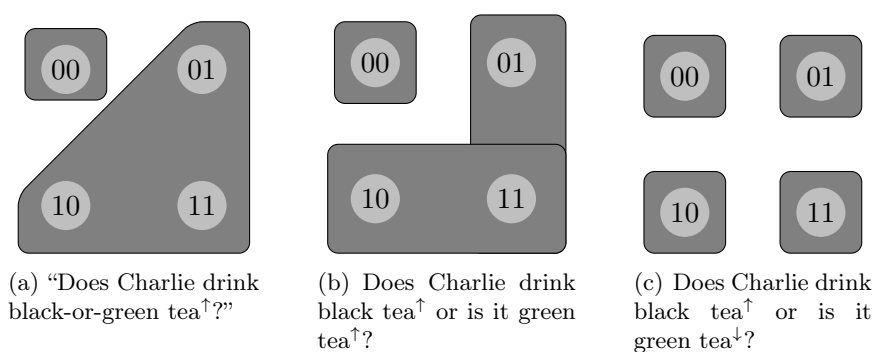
00

01

10

11

(a) "Does Charlie drink black-or-green tea$^{\uparrow}$?"

00

01

10

11

(b) Does Charlie drink black tea$^{\uparrow}$ or is it green tea$^{\uparrow}$?

00

01

10

11

(c) Does Charlie drink black tea$^{\uparrow}$ or is it green tea$^{\downarrow}$?